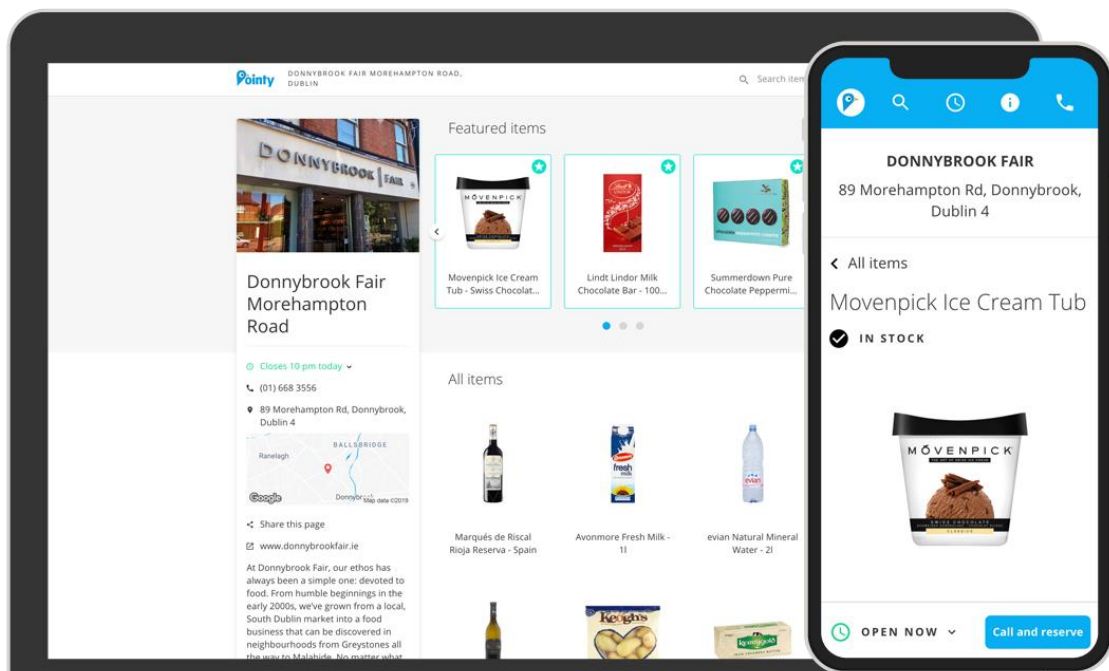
Pointy DONNYBROOK FAIR MOREHAMPTON ROAD, DUBLIN

Search item

DONNYBROOK FAIR

Donnybrook Fair Morehampton Road

Closes 10 pm today

(01) 668 3556

89 Morehampton Rd, Donnybrook, Dublin 4

BALLSBRIDGE

Ranelagh

Donnybrook

Google

Map data ©2019

Share this page

www.donnybrookfair.ie

At Donnybrook Fair, our ethos has always been a simple one: devoted to food. From humble beginnings in the early 2000s, we've grown from a local, South Dublin market into a food business that can be discovered in neighbourhoods from Greystones all the way to Malahide. No matter what

Featured items

MÖVENPICK

Movenpick Ice Cream Tub - Swiss Chocolat...

Lindt Lindor Milk Chocolate Bar - 100...

Summerdown Pure Chocolate Peppermi...

All items

Marqués de Riscal Rioja Reserva - Spain

Avonmore Fresh Milk - 1l

evian Natural Mineral Water - 2l

Keogh's

DONNYBROOK FAIR

89 Morehampton Rd, Donnybrook, Dublin 4

All items

Movenpick Ice Cream Tub

IN STOCK

MÖVENPICK

SWISS CHOCOLATE

OPEN NOW

Call and reserve